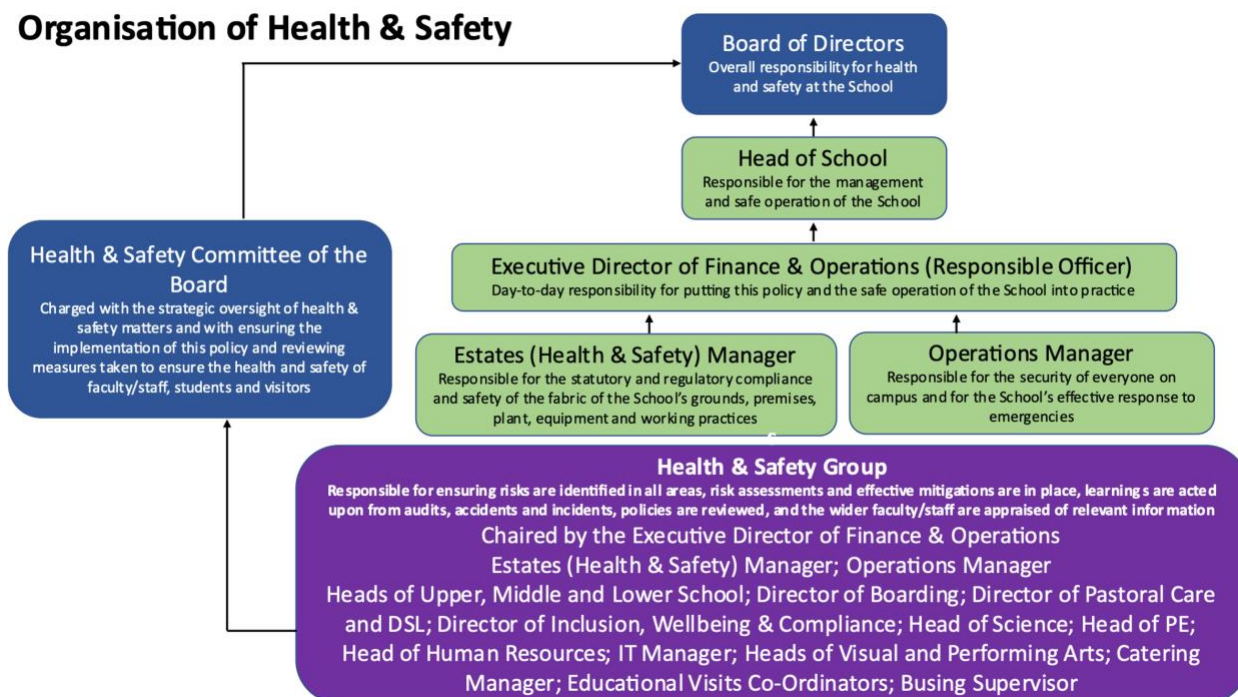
Organisation of Health & Safety

Board of Directors
Overall responsibility for health and safety at the School

Head of School
Responsible for the management and safe operation of the School

Executive Director of Finance & Operations (Responsible Officer)
Day-to-day responsibility for putting this policy and the safe operation of the School into practice

Estates (Health & Safety) Manager
Responsible for the statutory and regulatory compliance and safety of the fabric of the School's grounds, premises, plant, equipment and working practices

Operations Manager
Responsible for the security of everyone on campus and for the School's effective response to emergencies

Health & Safety Committee of the Board
Charged with the strategic oversight of health & safety matters and with ensuring the implementation of this policy and reviewing measures taken to ensure the health and safety of faculty/staff, students and visitors

Health & Safety Group
Responsible for ensuring risks are identified in all areas, risk assessments and effective mitigations are in place, learning s are acted upon from audits, accidents and incidents, policies are reviewed, and the wider faculty/staff are appraised of relevant information
Chaired by the Executive Director of Finance & Operations
Estates (Health & Safety) Manager; Operations Manager
Heads of Upper, Middle and Lower School; Director of Boarding; Director of Pastoral Care and DSL; Director of Inclusion, Wellbeing & Compliance; Head of Science; Head of PE; Head of Human Resources; IT Manager; Heads of Visual and Performing Arts; Catering Manager; Educational Visits Co-Ordinators; Busing Supervisor